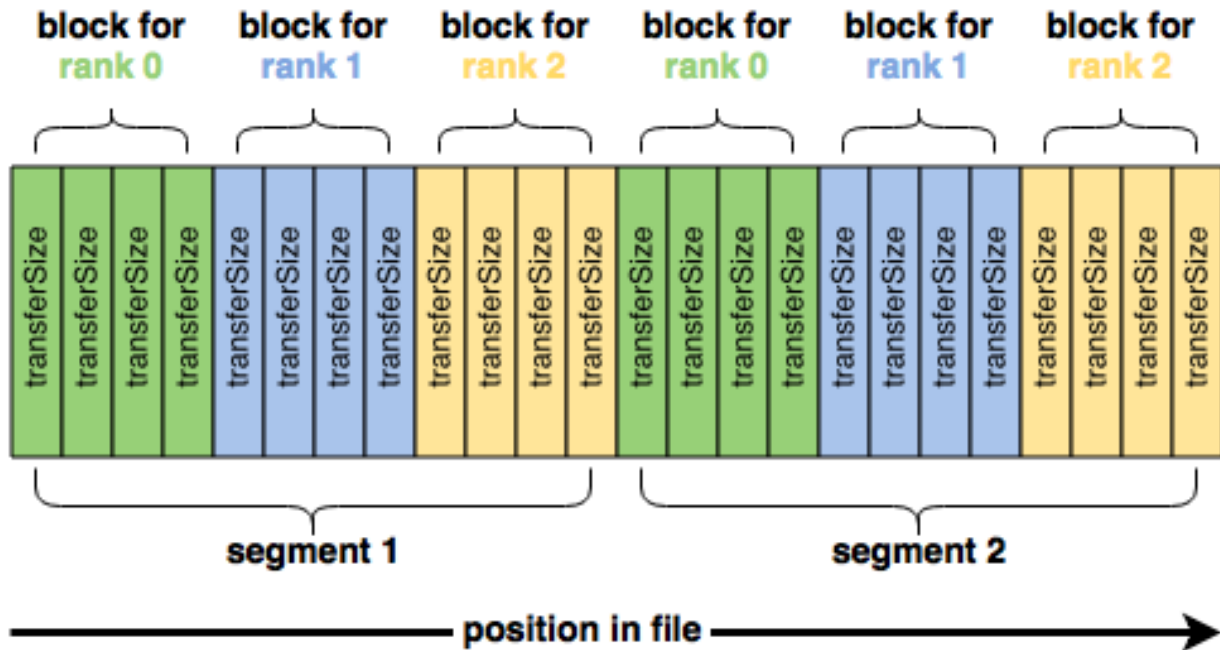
block for rank 0

block for rank 1

block for rank 2

block for rank 0

block for rank 1

block for rank 2

transferSize transferSize transferSize transferSize transferSize transferSize transferSize transferSize transferSize transferSize transferSize transferSize transferSize transferSize transferSize transferSize transferSize transferSize transferSize transferSize transferSize transferSize transferSize transferSize

segment 1

segment 2

position in file